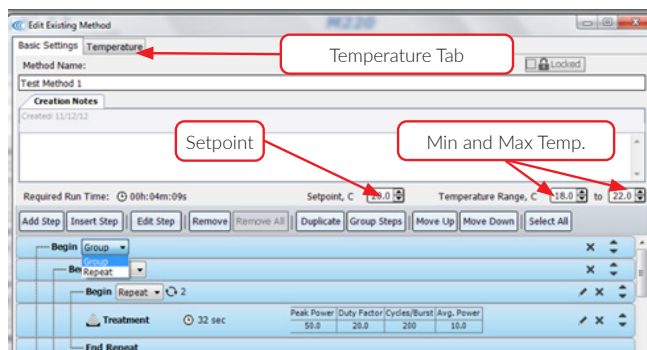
Edit Existing Method

M220

Basic Settings | Temperature

Temperature Tab

Method Name:

Locked

Test Method 1

Creation Notes

Created: 11/12/12

Setpoint

Min and Max Temp.

Required Run Time: 00h:04m:09s

Setpoint, C 20.0

Temperature Range, C 18.0 to 22.0

Add Step | Insert Step | Edit Step | Remove | Remove All | Duplicate | Group Steps | Move Up | Move Down | Select All

Begin Group
Group
Repeat

Be

Begin Repeat 2

| Peak Power | Duty Factor | Cycles/Burst | Avg. Power |
|---|---|---|---|
| 50.0 | 20.0 | 200 | 10.0 |

Treatment 32 sec

End Repeat